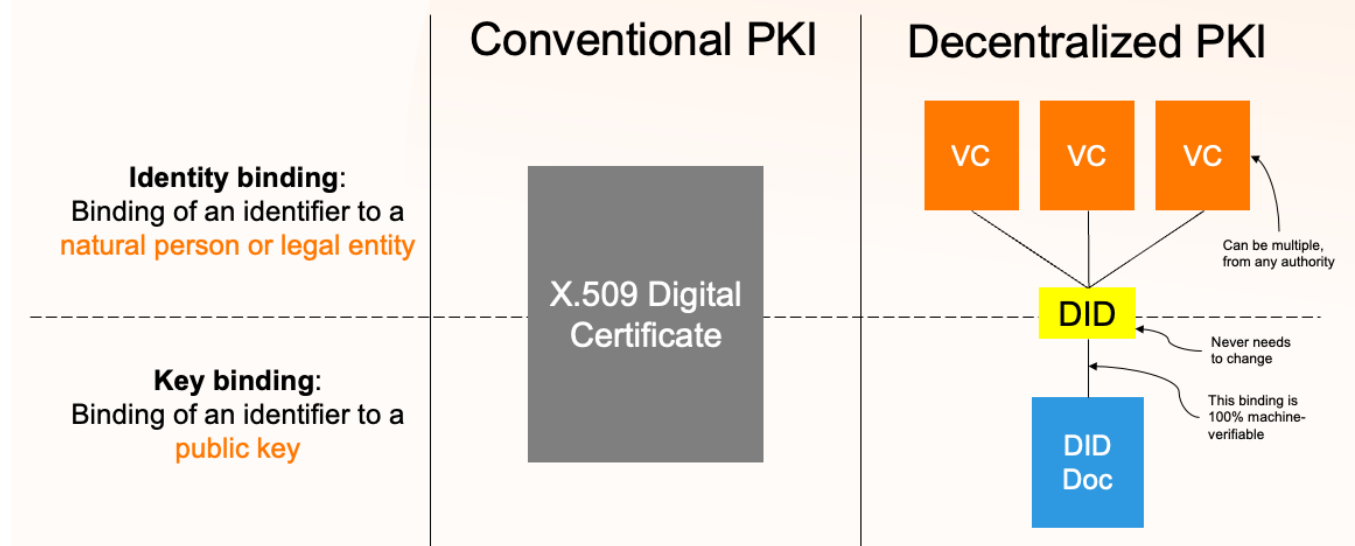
Conventional PKI

Decentralized PKI

Identity binding:
Binding of an identifier to a natural person or legal entity

Key binding:
Binding of an identifier to a public key

X.509 Digital Certificate

VC

VC

VC

Can be multiple, from any authority

DID

Never needs to change

This binding is 100% machine-verifiable

DID Doc